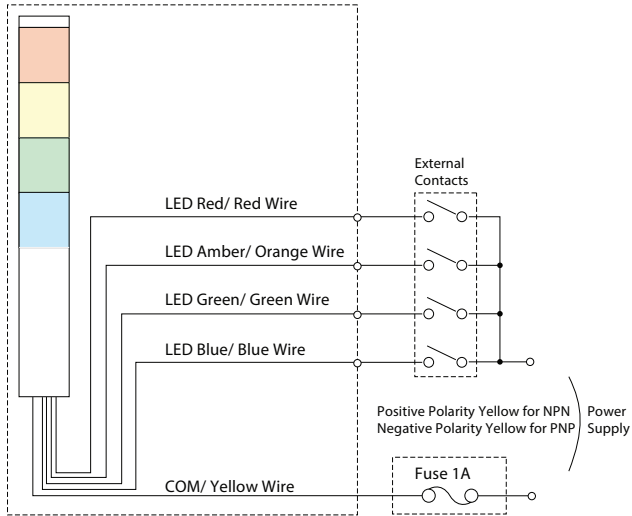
External Contacts

LED Red/ Red Wire

LED Amber/ Orange Wire

LED Green/ Green Wire

LED Blue/ Blue Wire

Positive Polarity Yellow for NPN
Negative Polarity Yellow for PNP

Power Supply

Fuse 1A

COM/ Yellow Wire